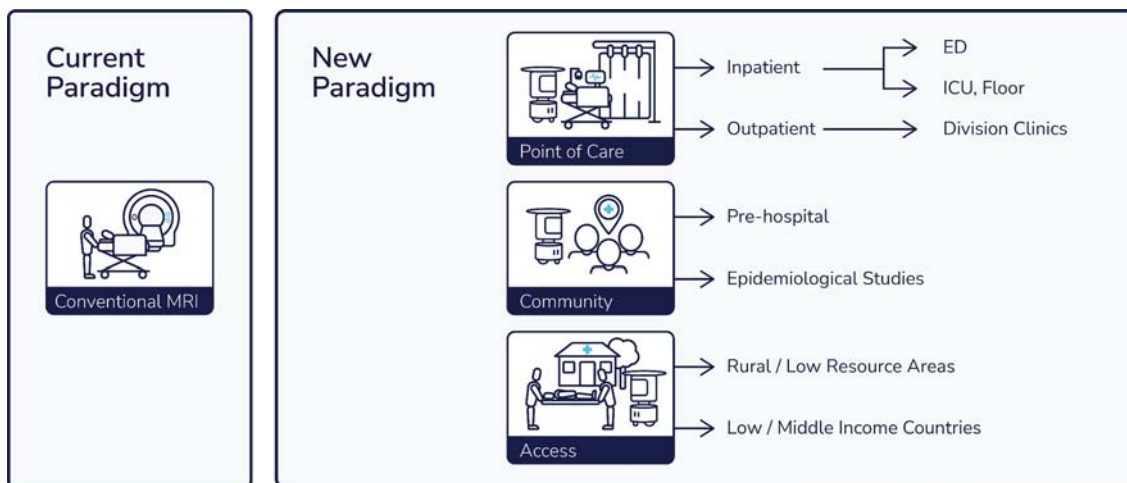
Current Paradigm

Conventional MRI

New Paradigm

Point of Care

Inpatient

ED

ICU, Floor

Outpatient

Division Clinics

Community

Pre-hospital

Epidemiological Studies

Access

Rural / Low Resource Areas

Low / Middle Income Countries